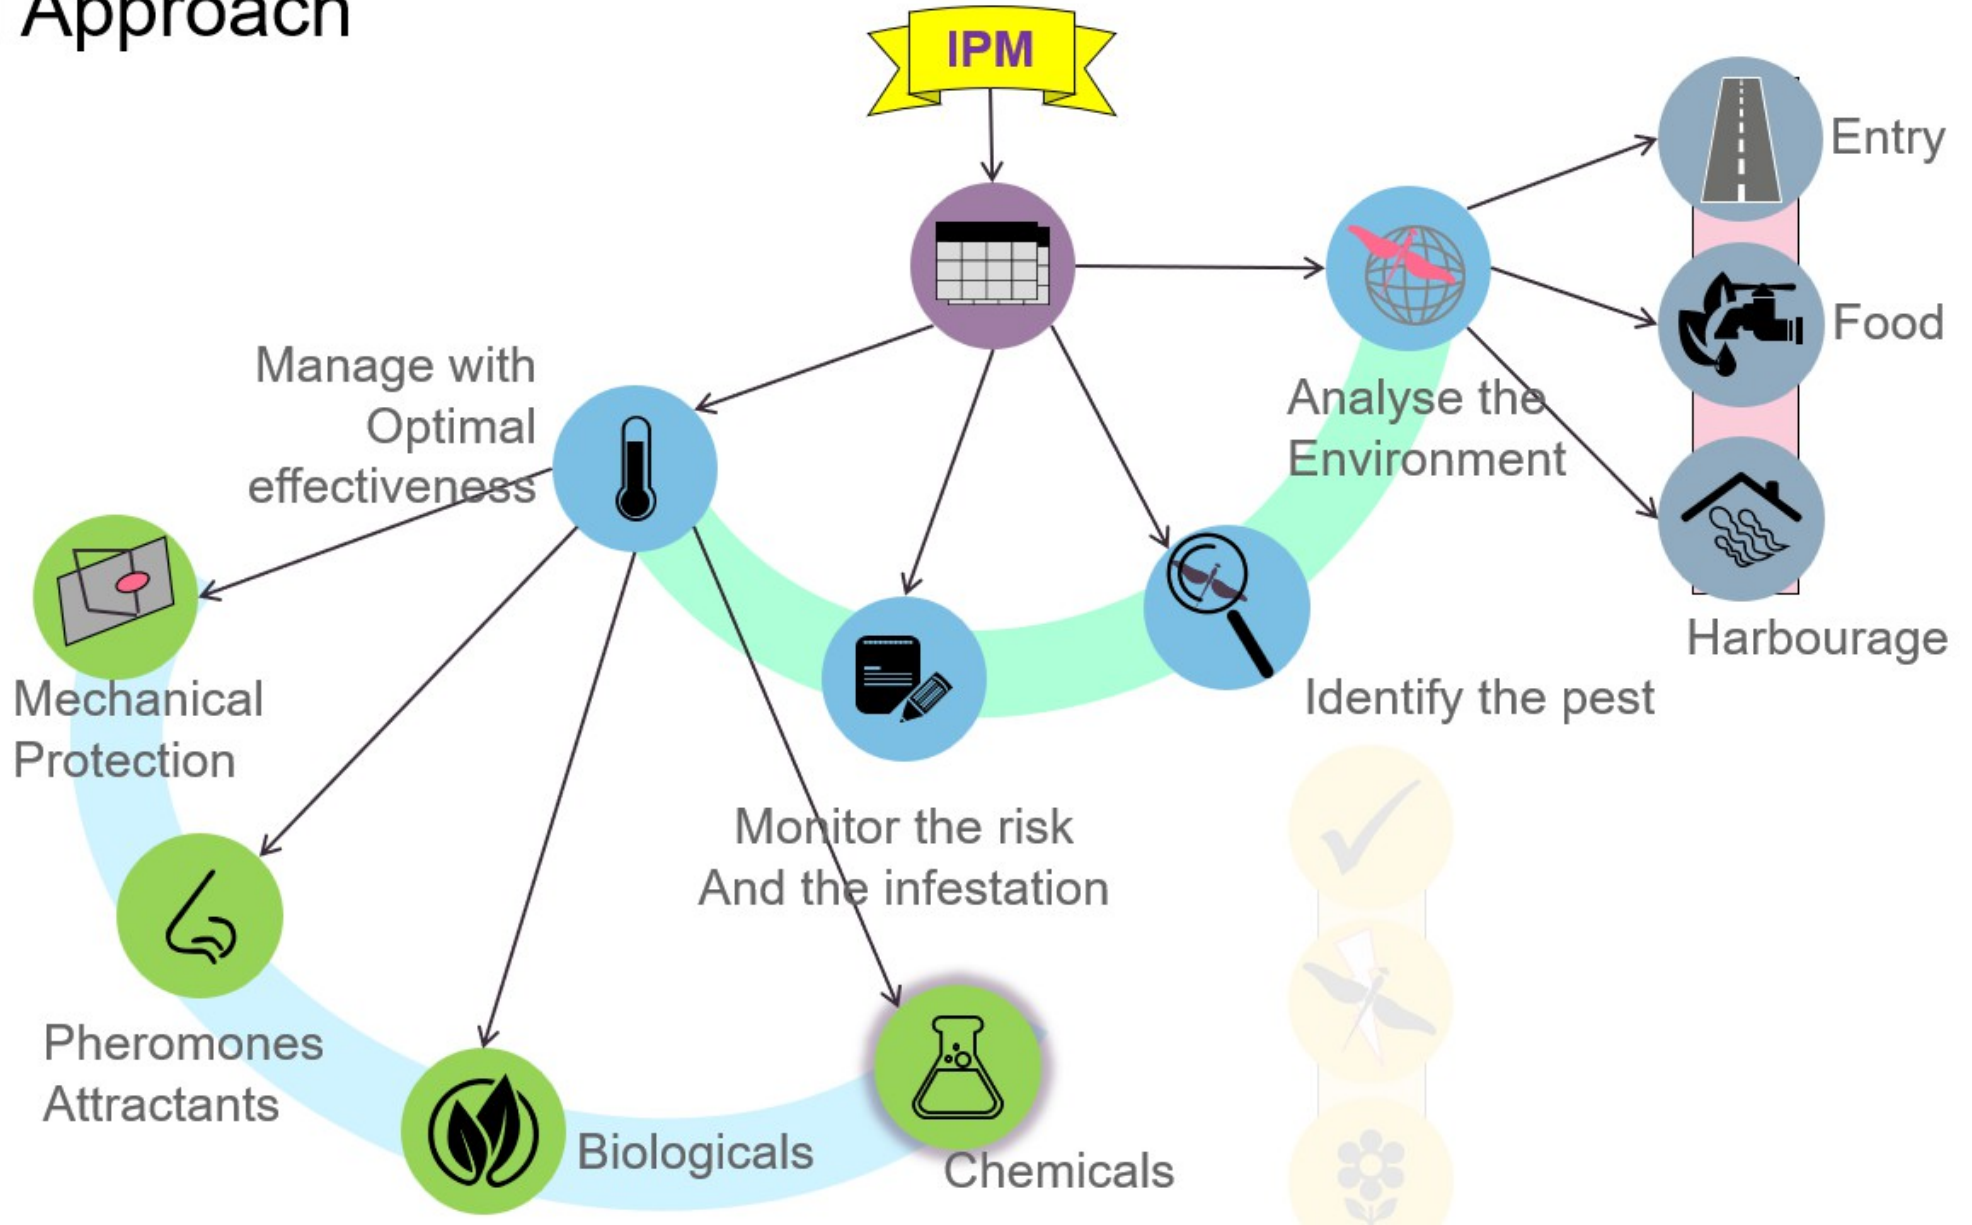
Approach

IPM

Entry

Food

Harbourage

Analyse the Environment

Manage with Optimal effectiveness

Identify the pest

Monitor the risk And the infestation

Mechanical Protection

Pheromones Attractants

Biologicals

Chemicals